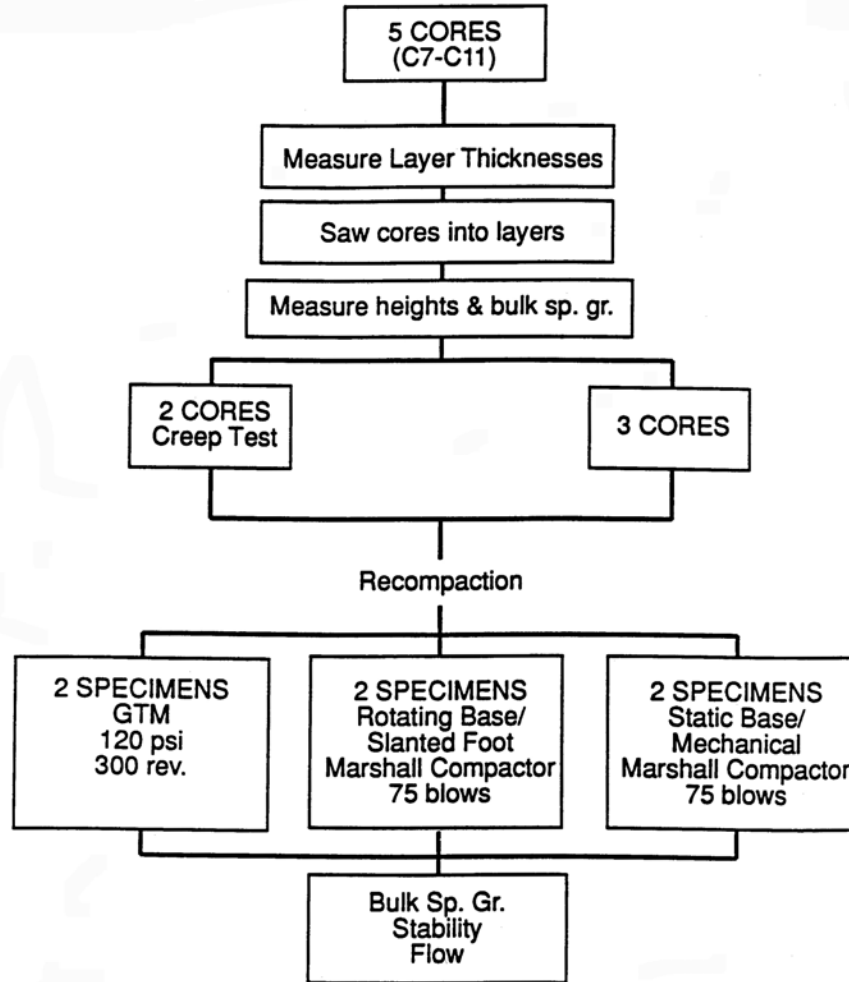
5 CORES
(C7-C11)

Measure Layer Thicknesses

Saw cores into layers

Measure heights & bulk sp. gr.

2 CORES
Creep Test

3 CORES

Recompaction

2 SPECIMENS
GTM
120 psi
300 rev.

2 SPECIMENS
Rotating Base/
Slanted Foot
Marshall Compactor
75 blows

2 SPECIMENS
Static Base/
Mechanical
Marshall Compactor
75 blows

Bulk Sp. Gr.
Stability
Flow